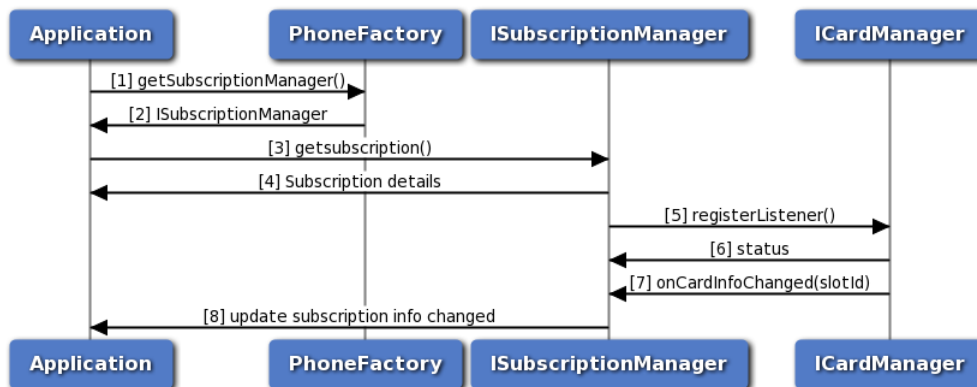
Application
PhoneFactory
ISubscriptionManager
ICardManager

[1] getSubscriptionManager()
[2] ISubscriptionManager
[3] getsubscription()
[4] Subscription details
[5] registerListener()
[6] status
[7] onCardInfoChanged(slotId)
[8] update subscription info changed

Application
PhoneFactory
ISubscriptionManager
ICardManager